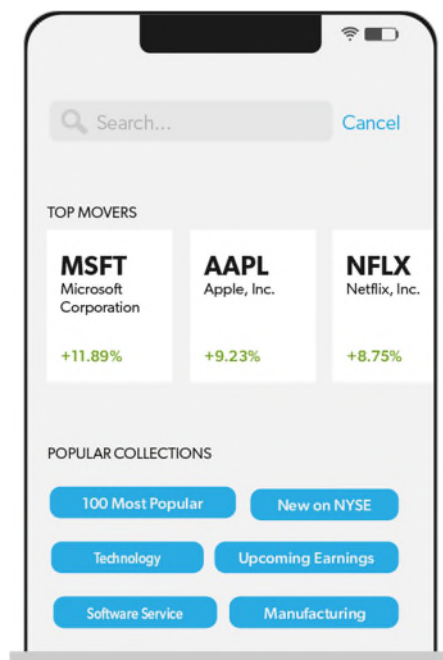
Search...

Cancel

TOP MOVERS

MSFT
Microsoft Corporation
+11.89%

AAPL
Apple, Inc.
+9.23%

NFLX
Netflix, Inc.
+8.75%

POPULAR COLLECTIONS

100 Most Popular

New on NYSE

Technology

Upcoming Earnings

Software Service

Manufacturing